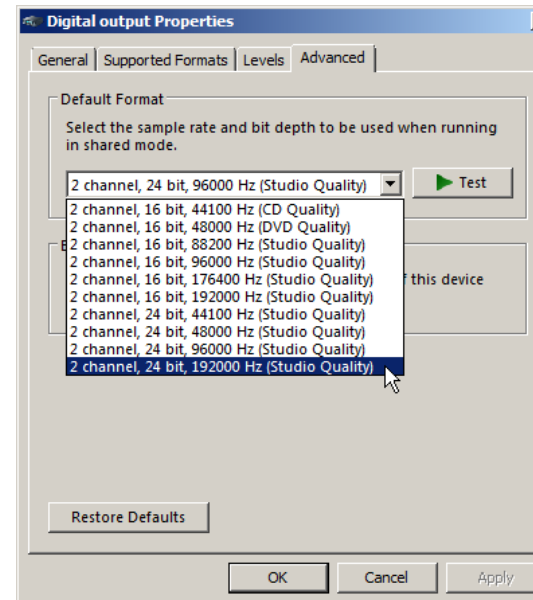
Digital output Properties

General | Supported Formats | Levels | Advanced

Default Format

Select the sample rate and bit depth to be used when running in shared mode.

2 channel, 24 bit, 96000 Hz (Studio Quality)

Test

2 channel, 16 bit, 44100 Hz (CD Quality)
2 channel, 16 bit, 48000 Hz (DVD Quality)
2 channel, 16 bit, 88200 Hz (Studio Quality)
2 channel, 16 bit, 96000 Hz (Studio Quality)
2 channel, 16 bit, 176400 Hz (Studio Quality)
2 channel, 16 bit, 192000 Hz (Studio Quality)
2 channel, 24 bit, 44100 Hz (Studio Quality)
2 channel, 24 bit, 48000 Hz (Studio Quality)
2 channel, 24 bit, 96000 Hz (Studio Quality)
2 channel, 24 bit, 192000 Hz (Studio Quality)

E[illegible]

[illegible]f this device

Restore Defaults

OK | Cancel | Apply